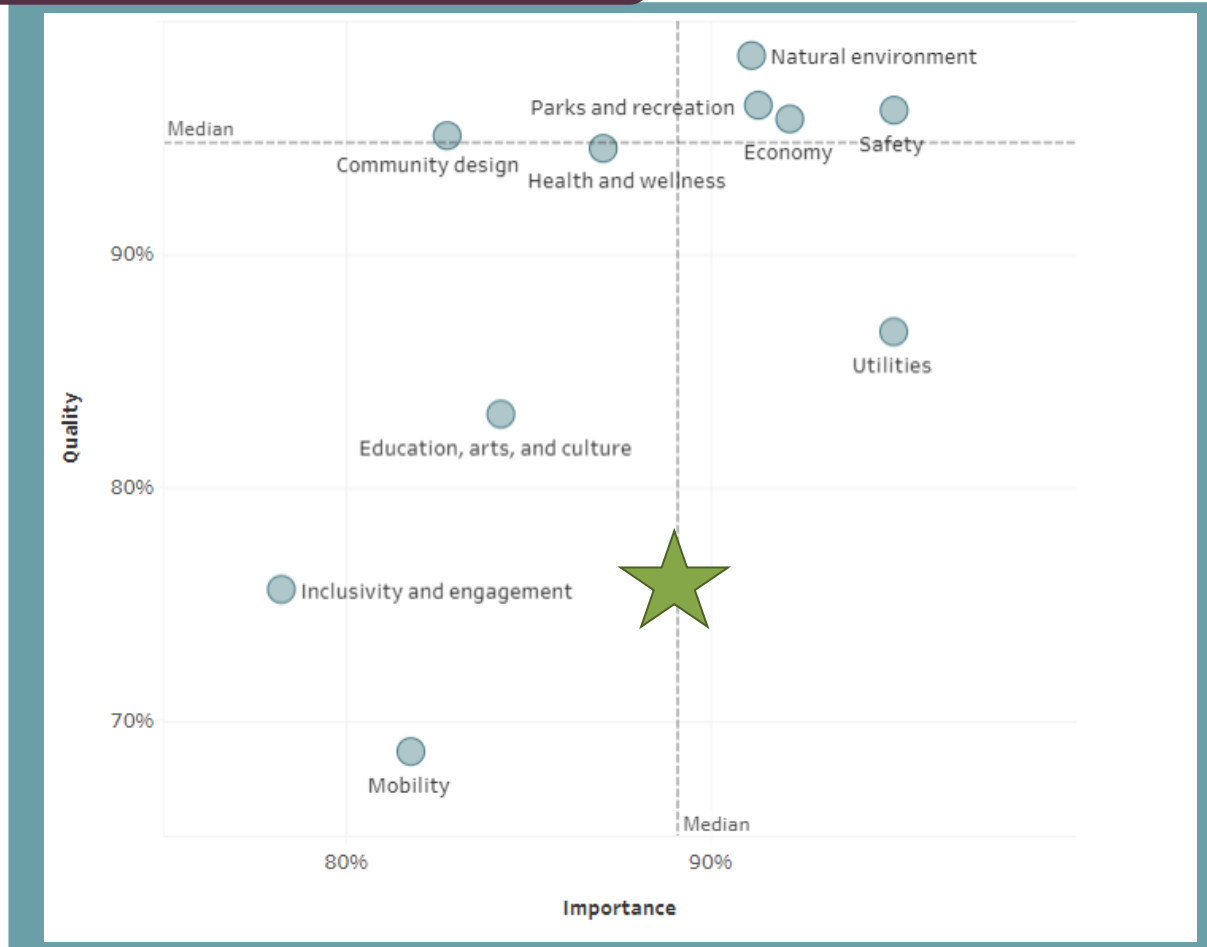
Natural environment
Parks and recreation
Median
Community design
Health and wellness
Economy
Safety
90%
Utilities
Quality
Education, arts, and culture
80%
Inclusivity and engagement
70%
Mobility
Median
80%
90%
Importance